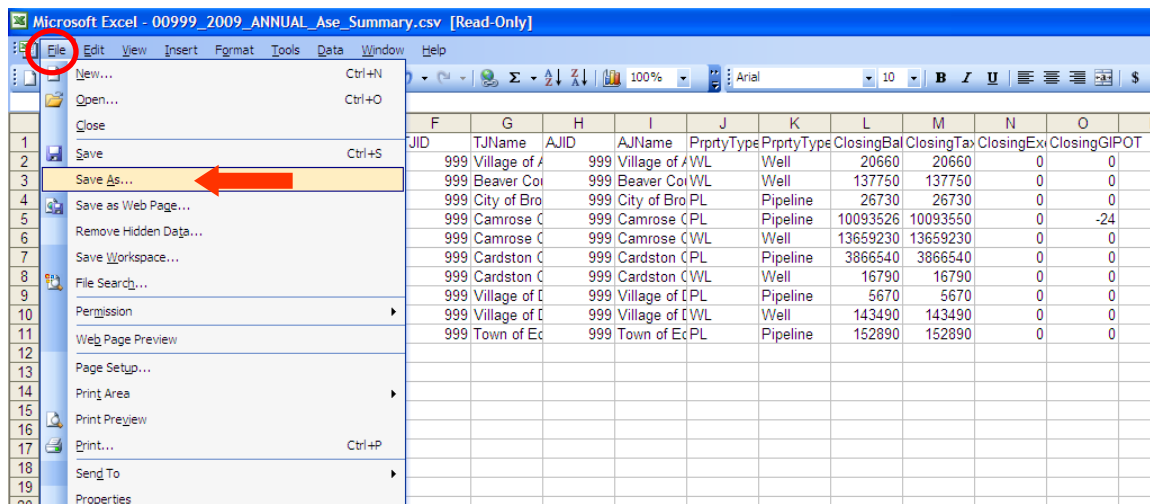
Microsoft Excel - 00999_2009_ANNUAL_Ase_Summary.csv [Read-Only]

File Edit View Insert Format Tools Data Window Help

100% Arial 10 B I U $

New... Ctrl+N
Open... Ctrl+O
Close
Save Ctrl+S
Save As...
Save as Web Page...
Remove Hidden Data...
Save Workspace...
File Search...
Permission
Web Page Preview
Page Setup...
Print Area
Print Preview
Print... Ctrl+P
Send To
Properties

| | F | G | H | I | J | K | L | M | N | O |
|---|---|---|---|---|---|---|---|---|---|---|
| 1 | TJID | TJName | AJID | AJName | PrprtyType | PrprtyType | ClosingBal | ClosingTax | ClosingExe | ClosingGIPOT |
| 2 | 999 | Village of A | 999 | Village of A | WL | Well | 20660 | 20660 | 0 | 0 |
| 3 | 999 | Beaver Cou | 999 | Beaver Cou | WL | Well | 137750 | 137750 | 0 | 0 |
| 4 | 999 | City of Bro | 999 | City of Bro | PL | Pipeline | 26730 | 26730 | 0 | 0 |
| 5 | 999 | Camrose C | 999 | Camrose C | PL | Pipeline | 10093526 | 10093550 | 0 | -24 |
| 6 | 999 | Camrose C | 999 | Camrose C | WL | Well | 13659230 | 13659230 | 0 | 0 |
| 7 | 999 | Cardston C | 999 | Cardston C | PL | Pipeline | 3866540 | 3866540 | 0 | 0 |
| 8 | 999 | Cardston C | 999 | Cardston C | WL | Well | 16790 | 16790 | 0 | 0 |
| 9 | 999 | Village of D | 999 | Village of D | PL | Pipeline | 5670 | 5670 | 0 | 0 |
| 10 | 999 | Village of D | 999 | Village of D | WL | Well | 143490 | 143490 | 0 | 0 |
| 11 | 999 | Town of Ec | 999 | Town of Ec | PL | Pipeline | 152890 | 152890 | 0 | 0 |
| 12 | | | | | | | | | | |
| 13 | | | | | | | | | | |
| 14 | | | | | | | | | | |
| 15 | | | | | | | | | | |
| 16 | | | | | | | | | | |
| 17 | | | | | | | | | | |
| 18 | | | | | | | | | | |
| 19 | | | | | | | | | | |